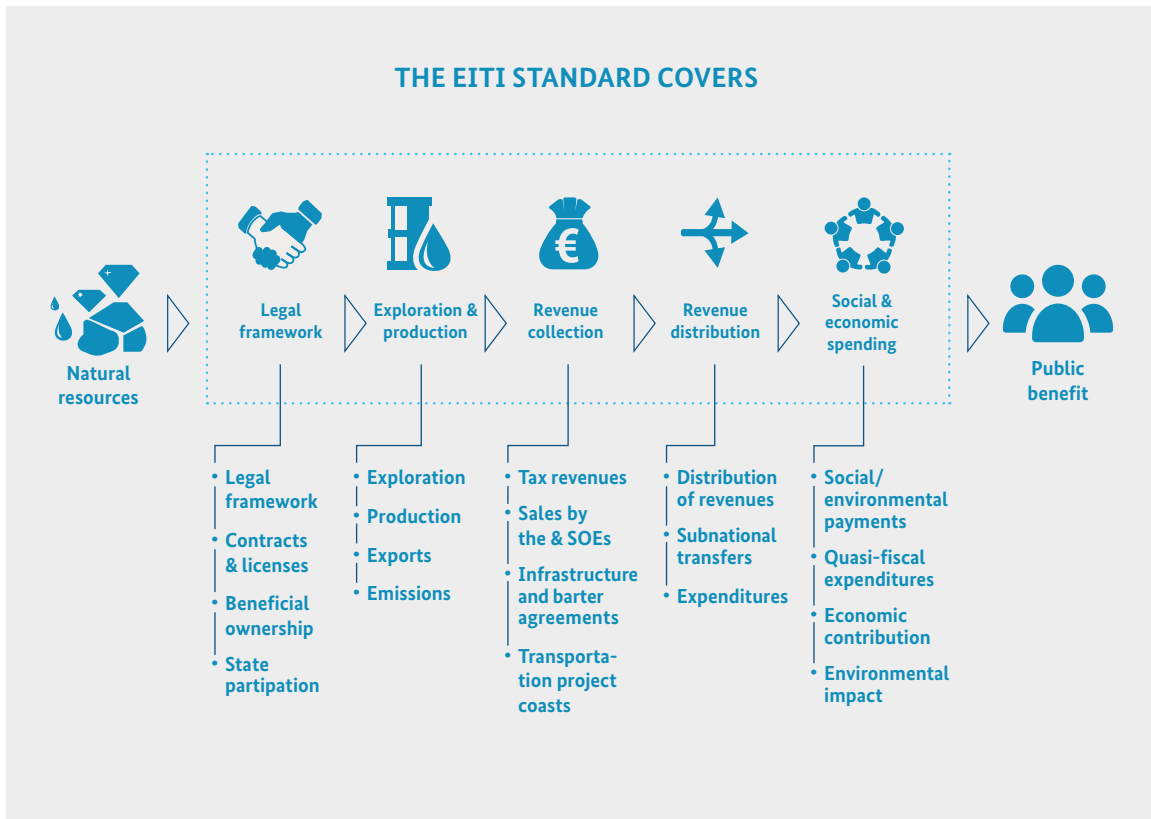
THE EITI STANDARD COVERS

Natural resources

Legal framework

Exploration & production

Revenue collection

Revenue distribution

Social & economic spending

Public benefit

- Legal framework
- Contracts & licenses
- Beneficial ownership
- State partipation

- Exploration
- Production
- Exports
- Emissions

- Tax revenues
- Sales by the & SOEs
- Infrastructure and barter agreements
- Transportation project coasts

- Distribution of revenues
- Subnational transfers
- Expenditures

- Social/ environmental payments
- Quasi-fiscal expenditures
- Economic contribution
- Environmental impact